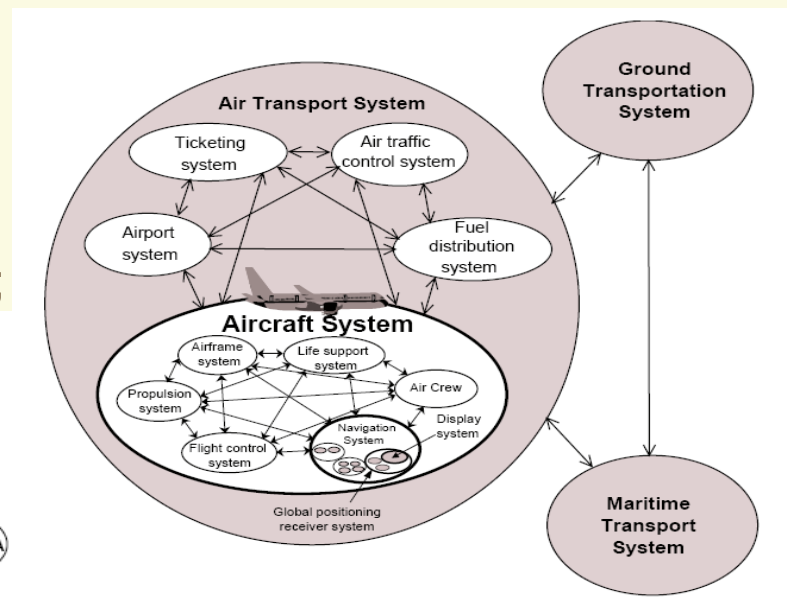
Air Transport System

Ticketing system

Air traffic control system

Airport system

Fuel distribution system

Aircraft System

Airframe system

Life support system

Air Crew

Propulsion system

Navigation System

Display system

Flight control system

Global positioning receiver system

Ground Transportation System

Maritime Transport System